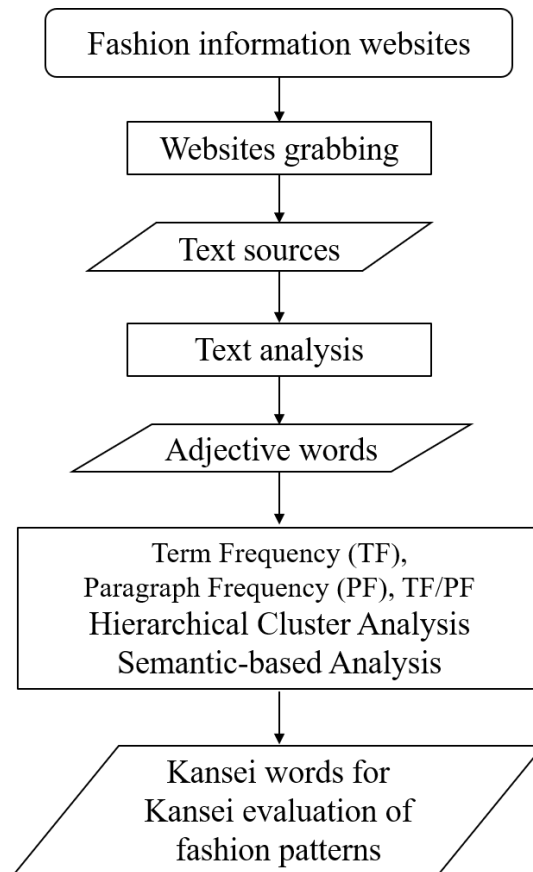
Fashion information websites

Websites grabbing

Text sources

Text analysis

Adjective words

Term Frequency (TF), Paragraph Frequency (PF), TF/PF
Hierarchical Cluster Analysis
Semantic-based Analysis

Kansei words for Kansei evaluation of fashion patterns